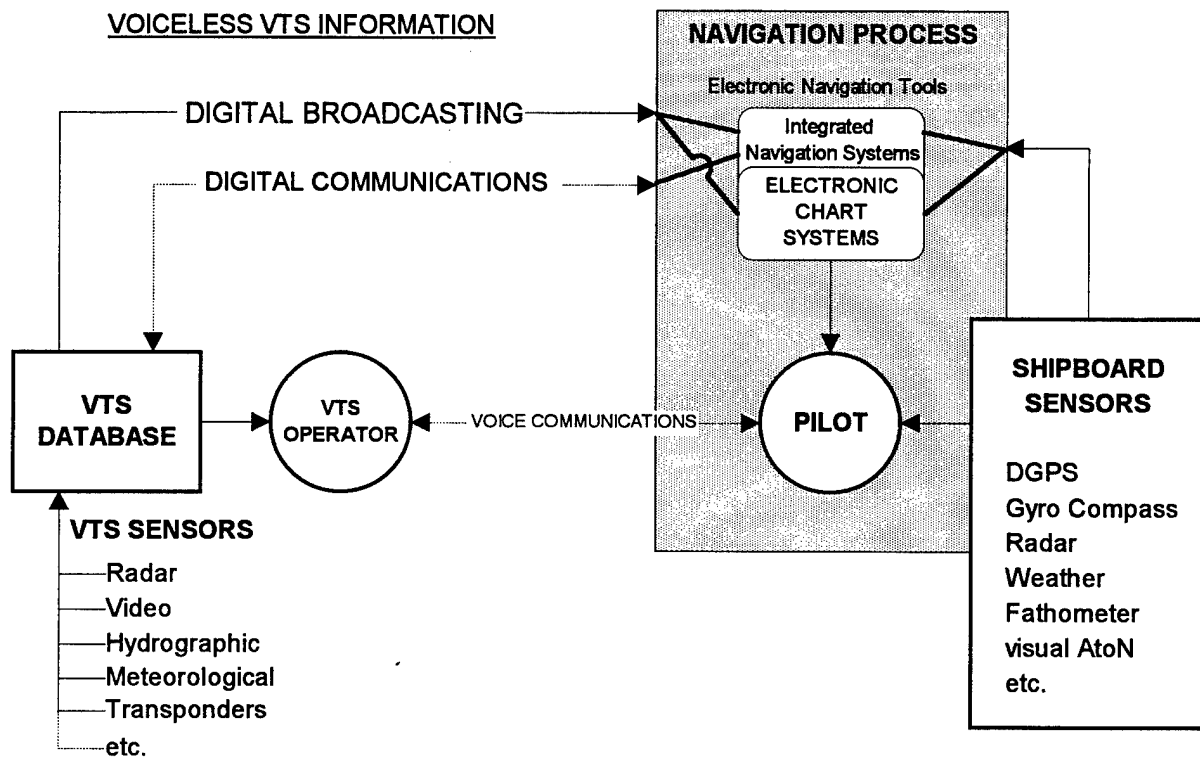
VOICELESS VTS INFORMATION

NAVIGATION PROCESS

Electronic Navigation Tools

DIGITAL BROADCASTING

Integrated Navigation Systems

DIGITAL COMMUNICATIONS

ELECTRONIC CHART SYSTEMS

VTS DATABASE

VTS OPERATOR

VOICE COMMUNICATIONS

PILOT

SHIPBOARD SENSORS

DGPS
Gyro Compass
Radar
Weather
Fathometer
visual AtoN
etc.

VTS SENSORS

Radar
Video
Hydrographic
Meteorological
Transponders
etc.